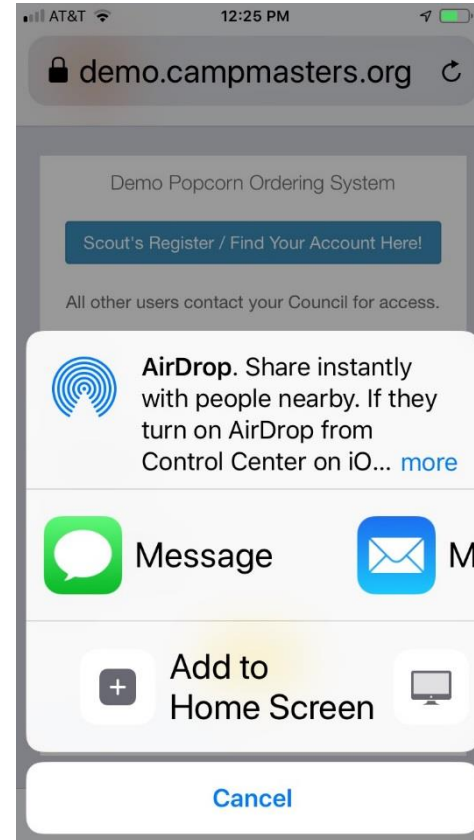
AT&T 12:25 PM

demo.campmasters.org

Demo Popcorn Ordering System

Scout's Register / Find Your Account Here!

All other users contact your Council for access.

AirDrop. Share instantly with people nearby. If they turn on AirDrop from Control Center on iO... more

Message

M

Add to Home Screen

Cancel